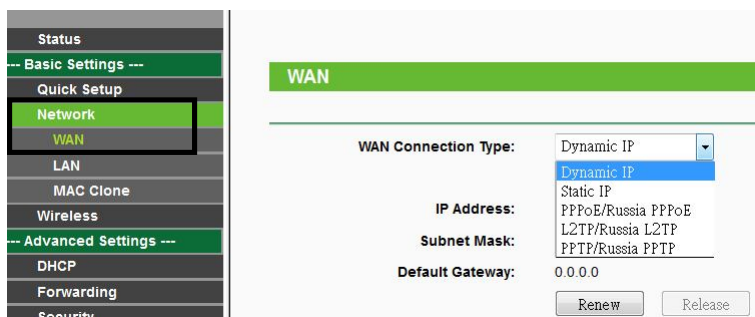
Status
--- Basic Settings ---
Quick Setup
Network
WAN
LAN
MAC Clone
Wireless
--- Advanced Settings ---
DHCP
Forwarding
Security

WAN

WAN Connection Type: Dynamic IP
Dynamic IP
Static IP
PPPoE/Russia PPPoE
L2TP/Russia L2TP
PPTP/Russia PPTP

IP Address:
Subnet Mask:
Default Gateway: 0.0.0.0

Renew Release